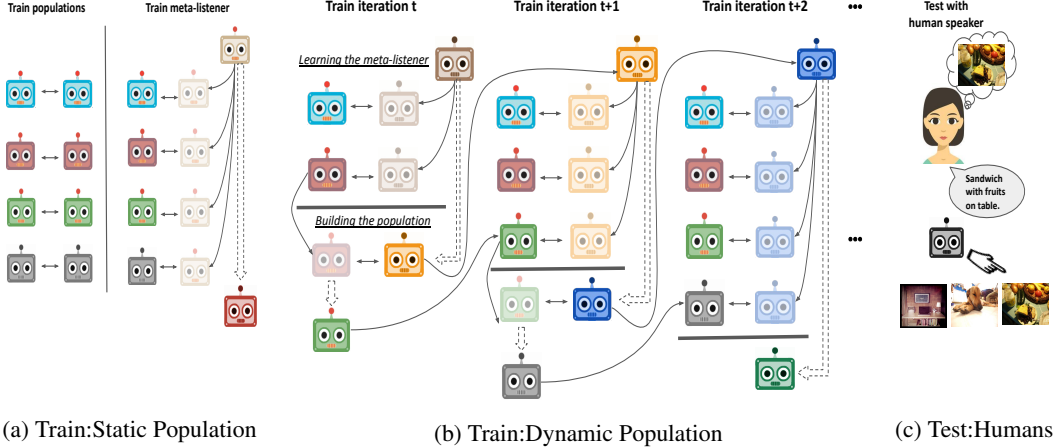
Train populations

Train meta-listener

Train iteration t

Learning the meta-listener

Building the population

Train iteration t+1

Train iteration t+2

•••

•••

Test with human speaker

Sandwich with fruits on table.

(a) Train:Static Population

(b) Train:Dynamic Population

(c) Test:Humans